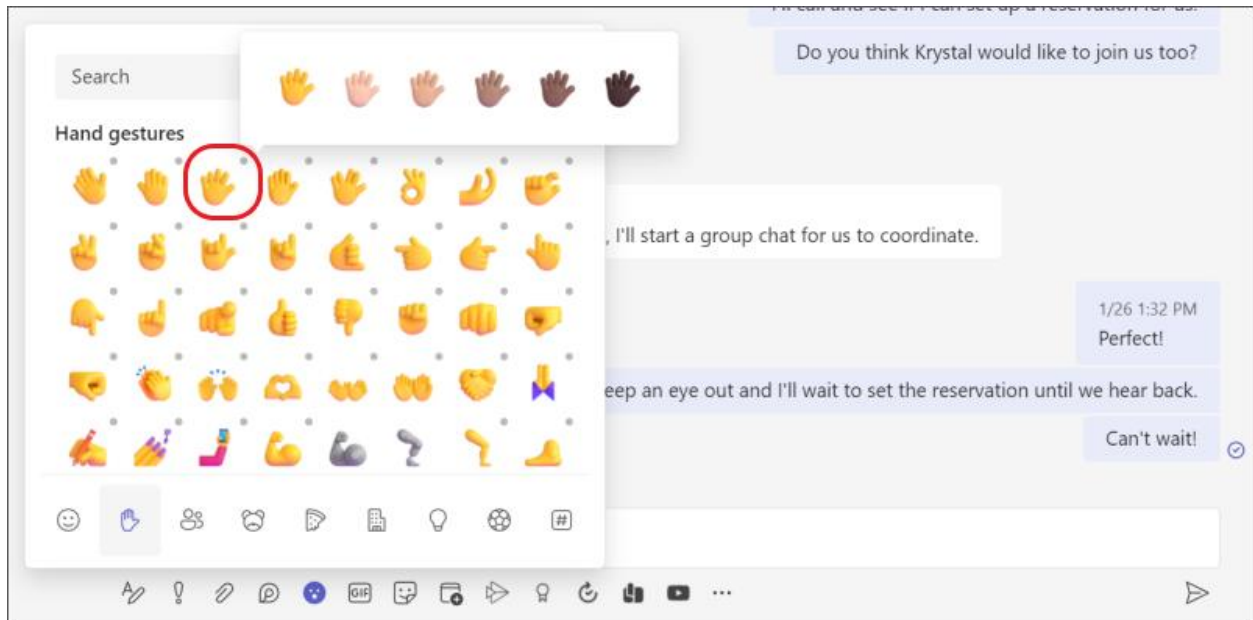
Search

Hand gestures

Do you think Krystal would like to join us too?

, I'll start a group chat for us to coordinate.

1/26 1:32 PM
Perfect!

eep an eye out and I'll wait to set the reservation until we hear back.

Can't wait!